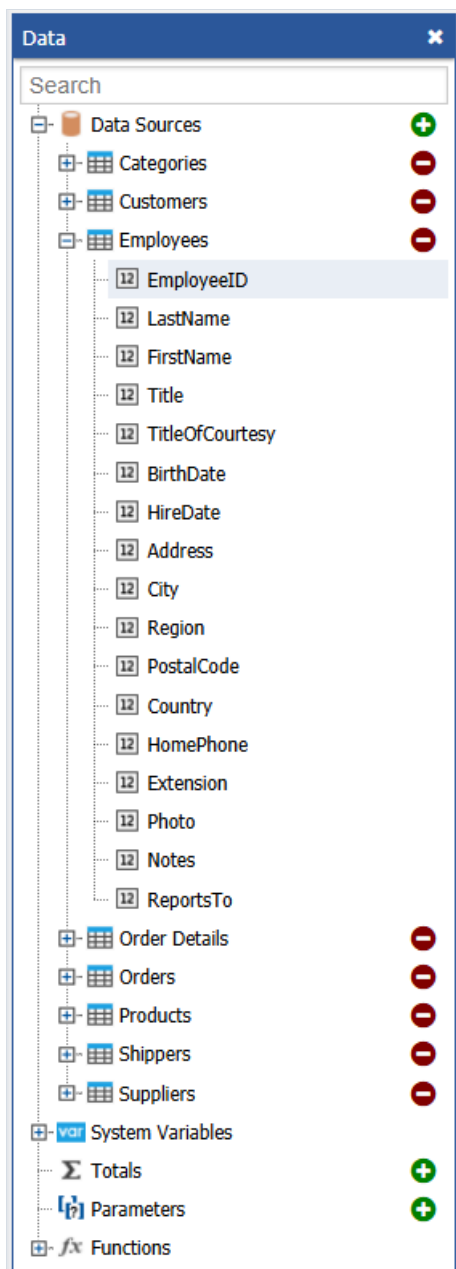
Data

Search

Data Sources
Categories
Customers
Employees
12 EmployeeID
12 LastName
12 FirstName
12 Title
12 TitleOfCourtesy
12 BirthDate
12 HireDate
12 Address
12 City
12 Region
12 PostalCode
12 Country
12 HomePhone
12 Extension
12 Photo
12 Notes
12 ReportsTo
Order Details
Orders
Products
Shippers
Suppliers
var System Variables
Σ Totals
[?] Parameters
$fx$ Functions